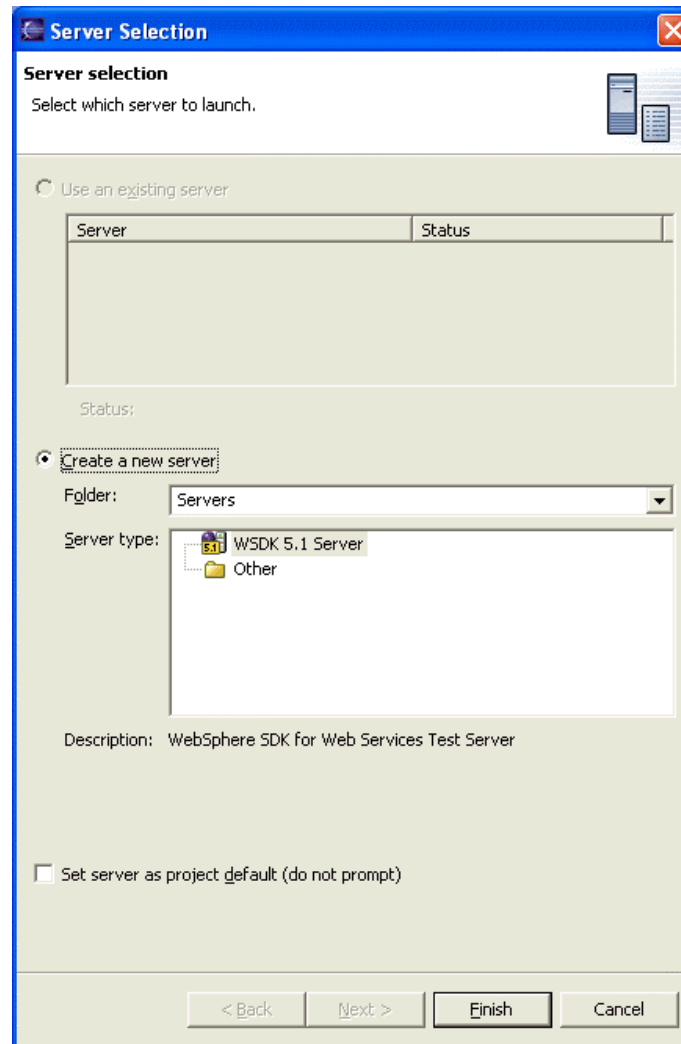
Server Selection

Server selection

Select which server to launch.

Use an existing server

| Server | Status |
|---|---|

Status:

Create a new server

Folder: Servers

Server type:

5.1 WSDK 5.1 Server

Other

Description: WebSphere SDK for Web Services Test Server

Set server as project default (do not prompt)

< Back

Next >

Finish

Cancel